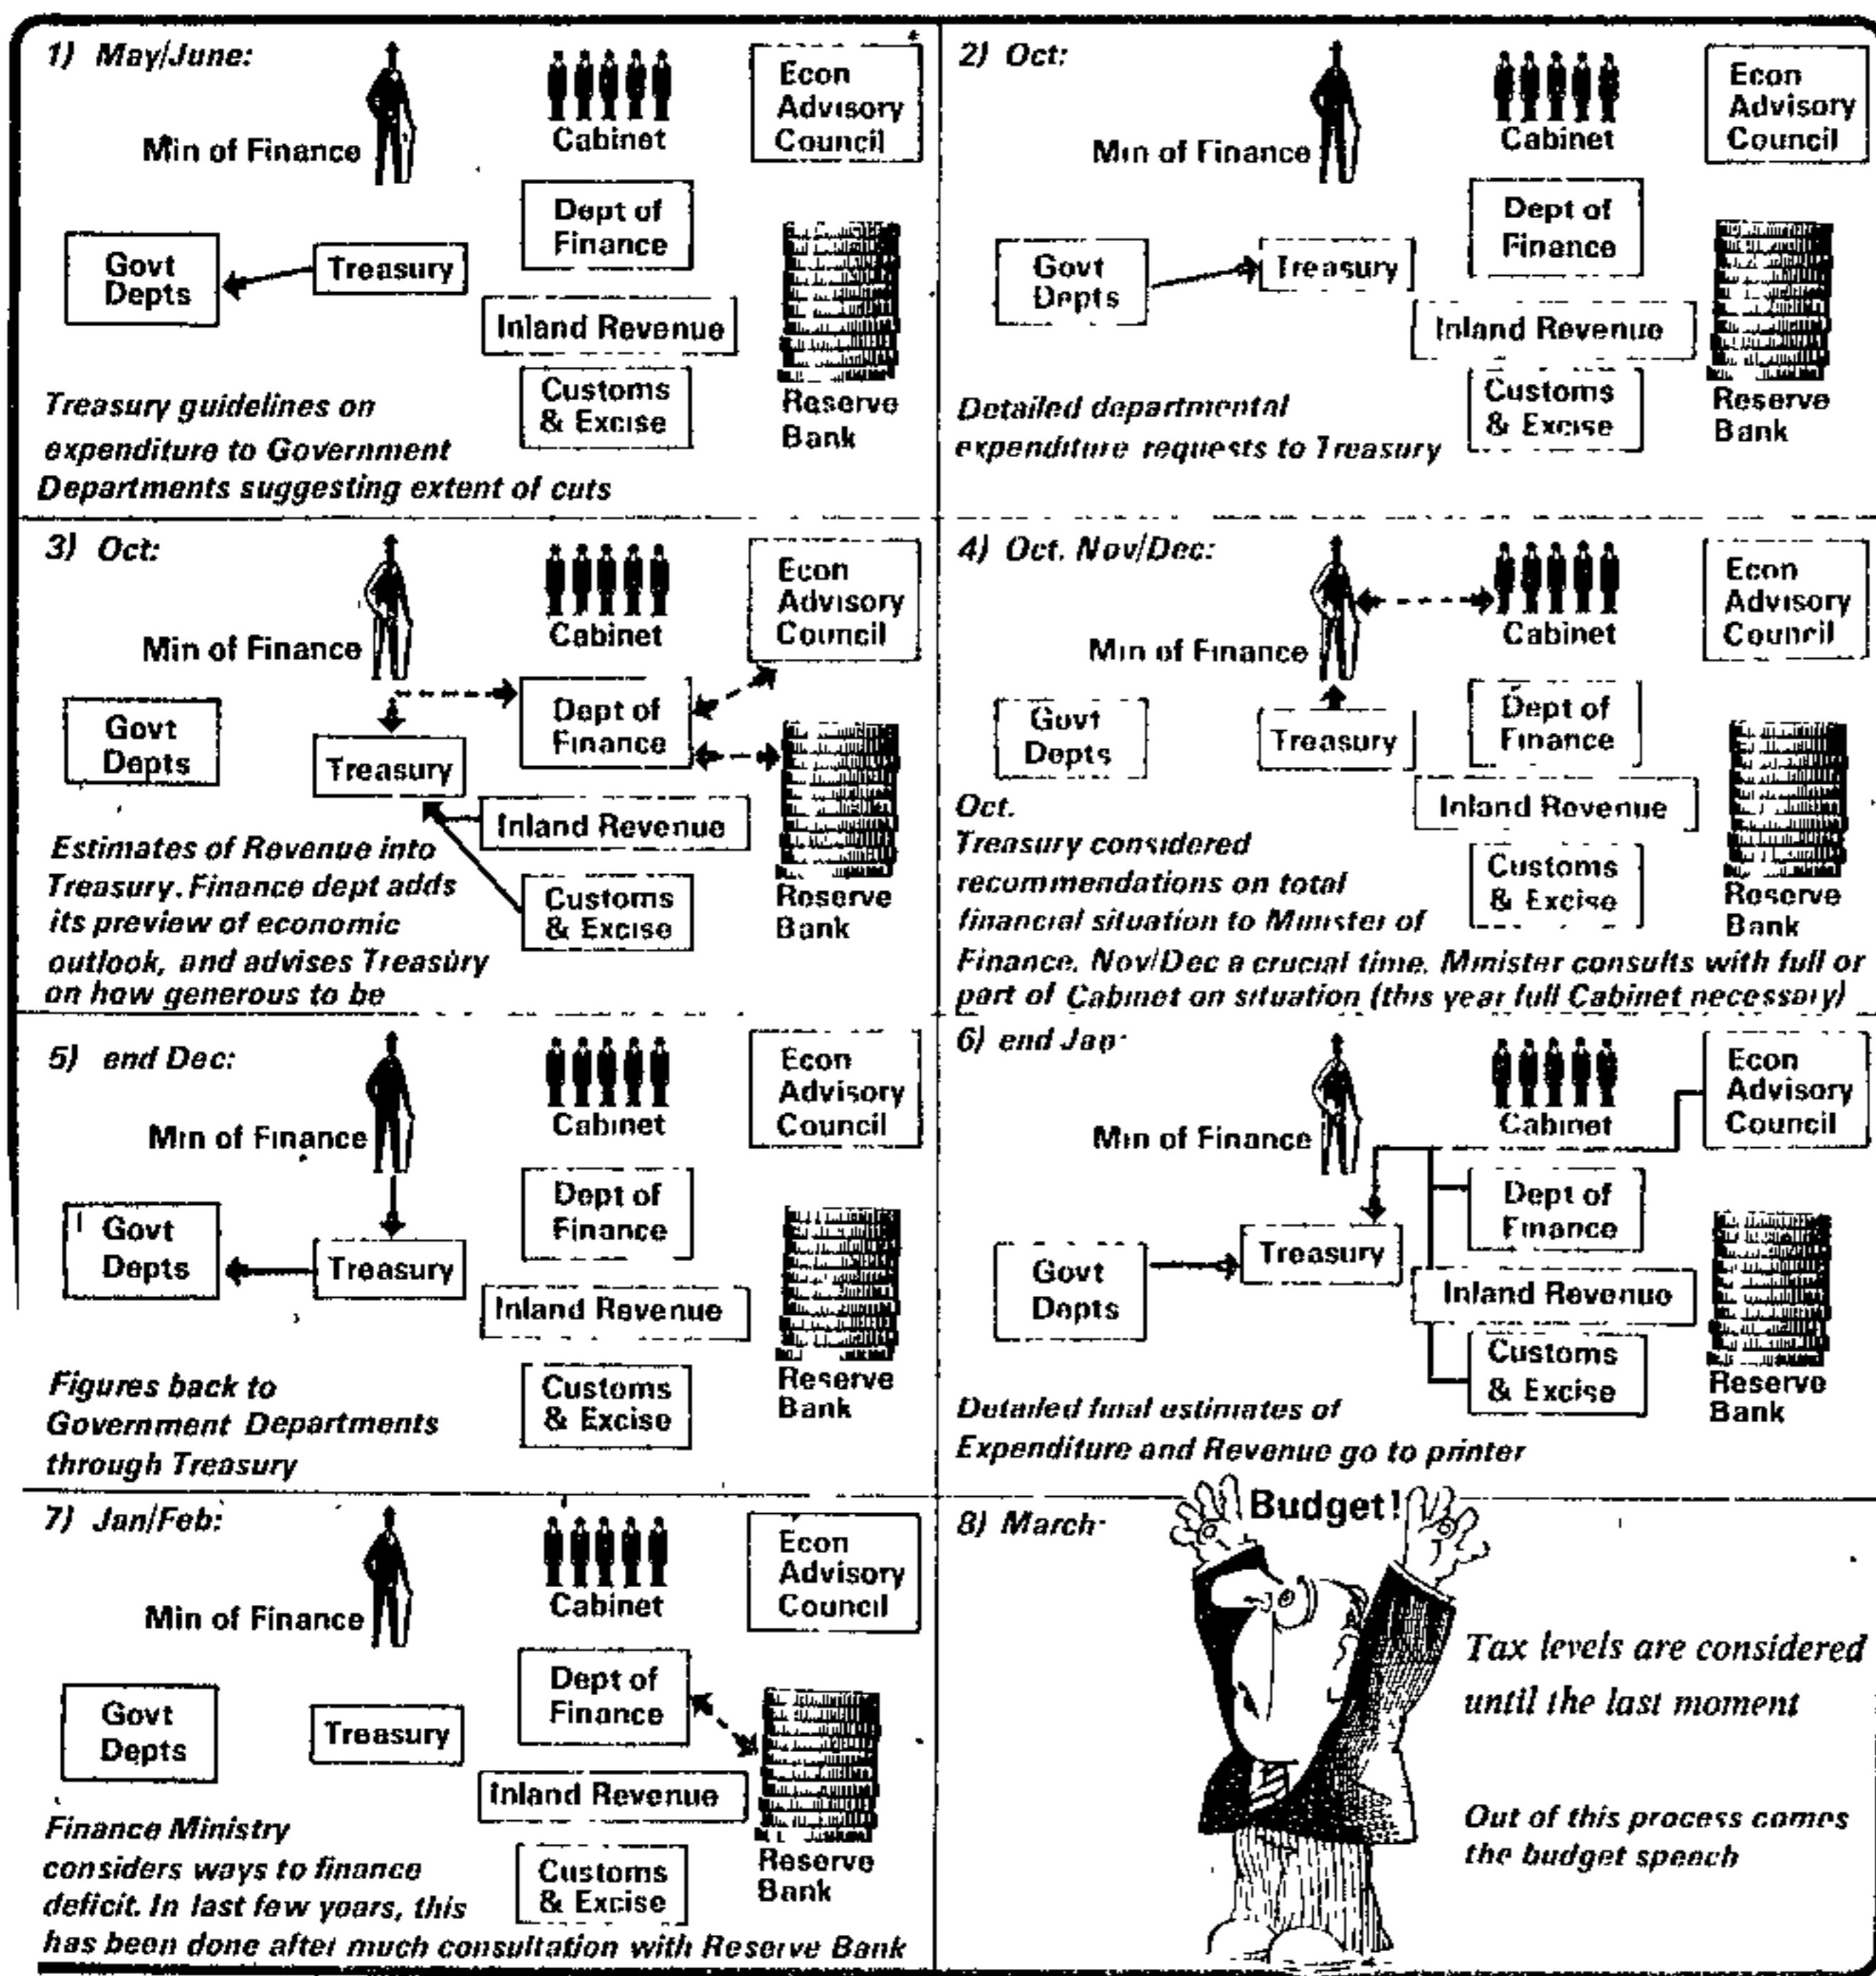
1) May/June:

Min of Finance

Cabinet

Econ Advisory Council

Dept of Finance

Govt Depts

Treasury

Inland Revenue

Customs & Excise

Reserve Bank

Treasury guidelines on expenditure to Government Departments suggesting extent of cuts

2) Oct:

Min of Finance

Cabinet

Econ Advisory Council

Dept of Finance

Govt Depts

Treasury

Inland Revenue

Customs & Excise

Reserve Bank

Detailed departmental expenditure requests to Treasury

3) Oct:

Min of Finance

Cabinet

Econ Advisory Council

Govt Depts

Dept of Finance

Treasury

Inland Revenue

Customs & Excise

Reserve Bank

Estimates of Revenue into Treasury. Finance dept adds its preview of economic outlook, and advises Treasury on how generous to be

4) Oct. Nov/Dec:

Min of Finance

Cabinet

Econ Advisory Council

Govt Depts

Treasury

Dept of Finance

Inland Revenue

Customs & Excise

Reserve Bank

Oct.
Treasury considered recommendations on total financial situation to Minister of Finance. Nov/Dec a crucial time. Minister consults with full or part of Cabinet on situation (this year full Cabinet necessary)

5) end Dec:

Min of Finance

Cabinet

Econ Advisory Council

Dept of Finance

Govt Depts

Treasury

Inland Revenue

Customs & Excise

Reserve Bank

Figures back to Government Departments through Treasury

6) end Jan:

Min of Finance

Cabinet

Econ Advisory Council

Dept of Finance

Treasury

Govt Depts

Inland Revenue

Customs & Excise

Reserve Bank

Detailed final estimates of Expenditure and Revenue go to printer

7) Jan/Feb:

Min of Finance

Cabinet

Econ Advisory Council

Govt Depts

Treasury

Dept of Finance

Inland Revenue

Customs & Excise

Reserve Bank

Finance Ministry considers ways to finance deficit. In last few years, this has been done after much consultation with Reserve Bank

8) March:

Budget!

Tax levels are considered until the last moment

Out of this process comes the budget speech